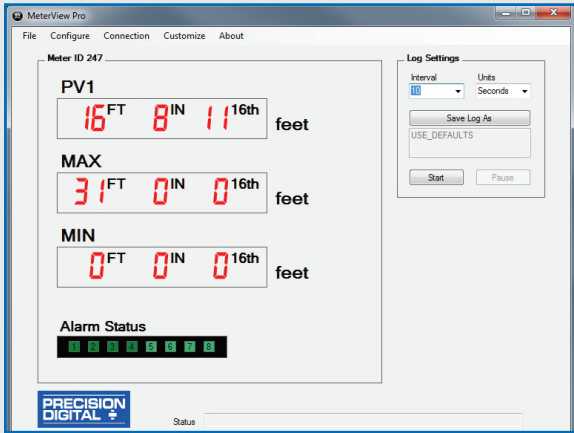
MeterView Pro

File Configure Connection Customize About

Meter ID 247

PV1

16 FT 8 IN 11 16th feet

MAX

31 FT 0 IN 0 16th feet

MIN

0 FT 0 IN 0 16th feet

Alarm Status

1 2 3 4 5 6 7 8

Log Settings

Interval
10

Units
Seconds

Save Log As

USE_DEFAULTS

Start Pause

PRECISION DIGITAL

Status